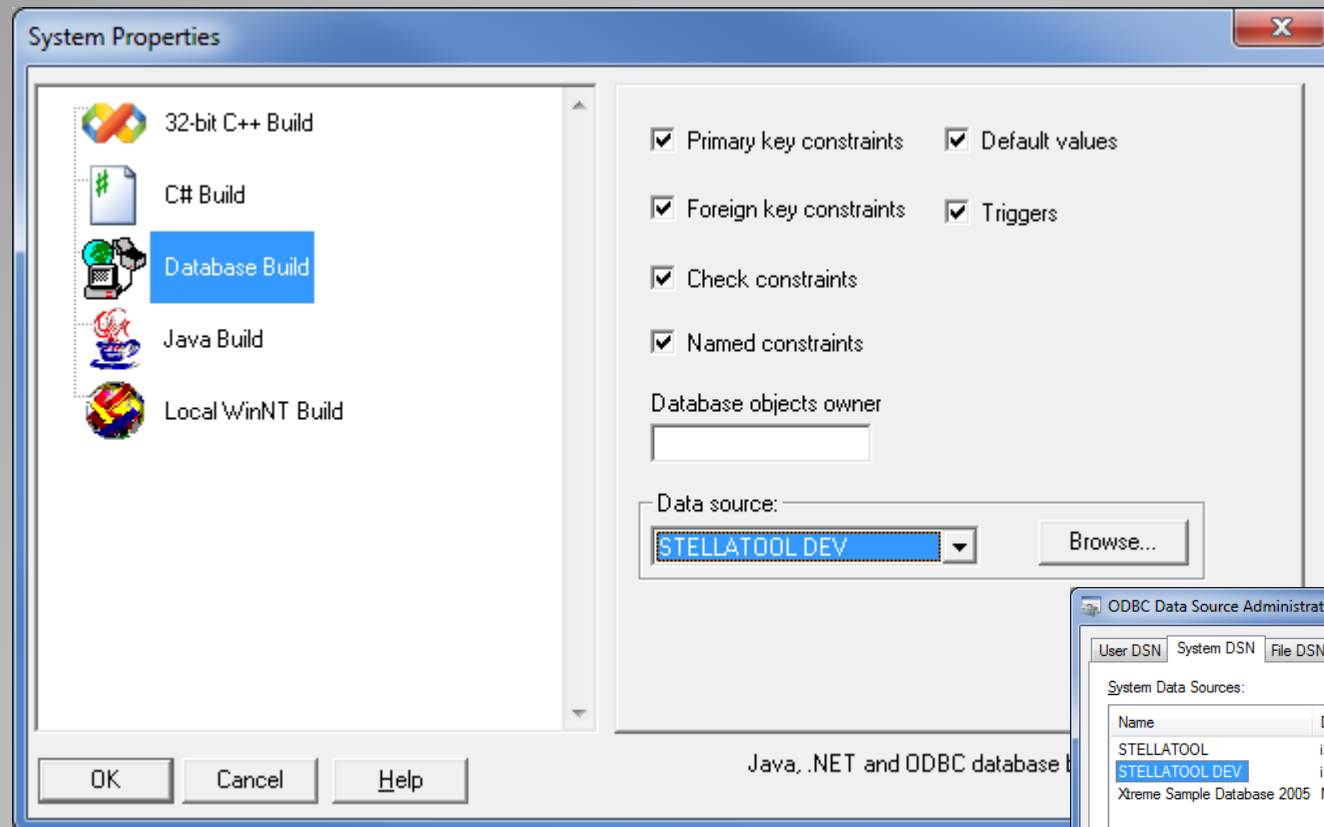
System Properties

32-bit C++ Build
C# Build
Database Build
Java Build
Local WinNT Build

Primary key constraints
Default values
Foreign key constraints
Triggers
Check constraints
Named constraints
Database objects owner
Data source:
STELLATOOL DEV
Browse...

OK
Cancel
Help

Java, .NET and ODBC database b

ODBC Data Source Administrat
User DSN
System DSN
File DSN
System Data Sources:
Name
STELLATOOL
STELLATOOL DEV
Xtreme Sample Database 2005